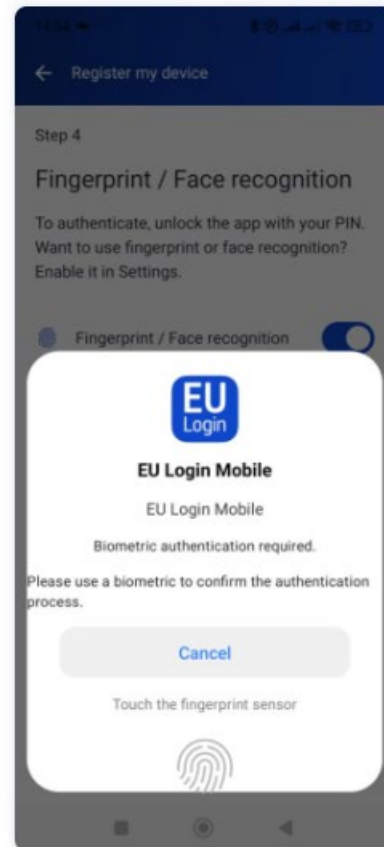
Register my device

Step 4

Fingerprint / Face recognition

To authenticate, unlock the app with your PIN. Want to use fingerprint or face recognition? Enable it in Settings.

Fingerprint / Face recognition

EU Login

EU Login Mobile

EU Login Mobile

Biometric authentication required.

Please use a biometric to confirm the authentication process.

Cancel

Touch the fingerprint sensor